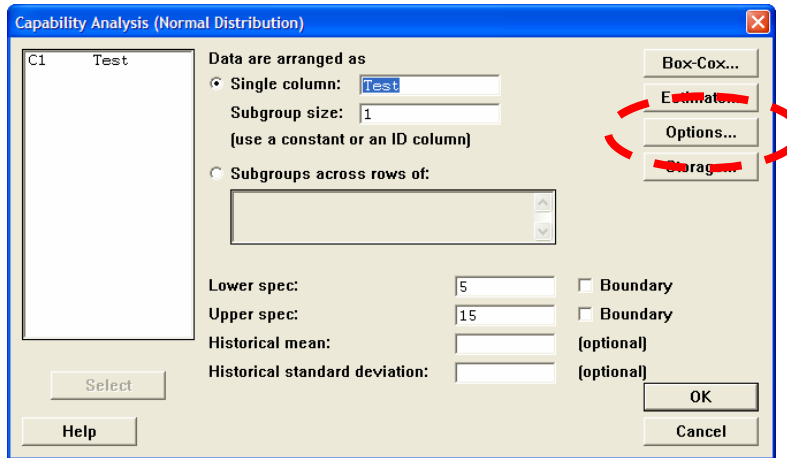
Capability Analysis (Normal Distribution)

C1 Test

Data are arranged as

Single column: Test

Subgroup size: 1

(use a constant or an ID column)

Subgroups across rows of:

Box-Cox...

Estimate...

Options...

Storage...

Lower spec: 5

Boundary

Upper spec: 15

Boundary

Historical mean: (optional)

Historical standard deviation: (optional)

Select

Help

OK

Cancel